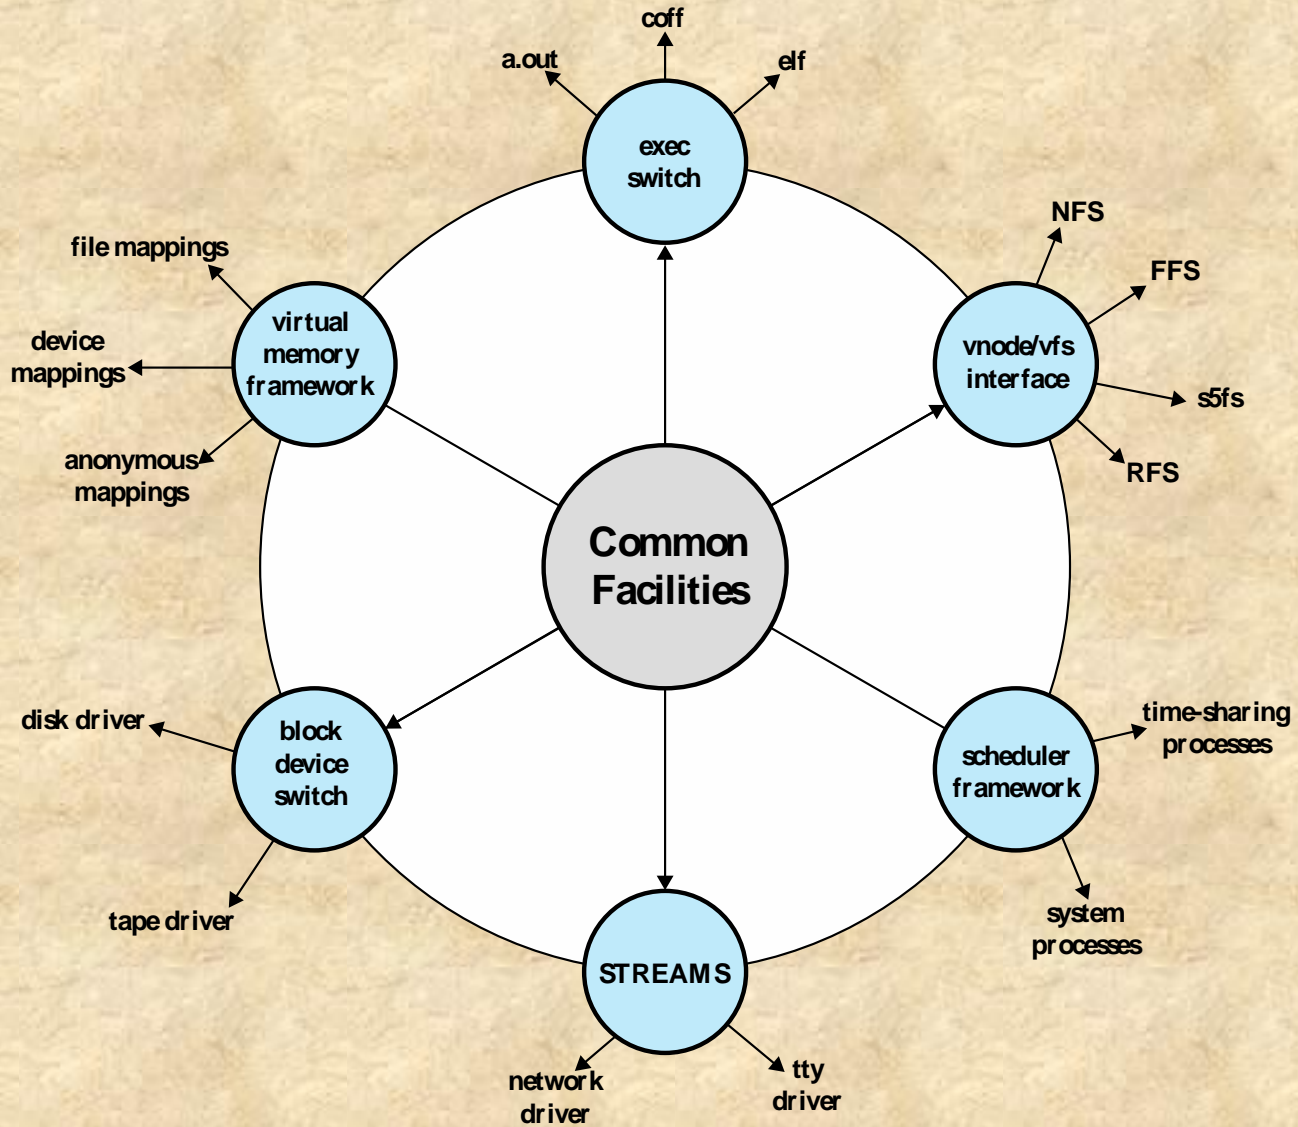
coff

a.out

elf

exec switch

NFS

FFS

file mappings

virtual memory framework

vnode/vfs interface

device mappings

s5fs

anonymous mappings

RFS

Common Facilities

disk driver

block device switch

time-sharing processes

scheduler framework

tape driver

system processes

STREAMS

network driver

tty driver